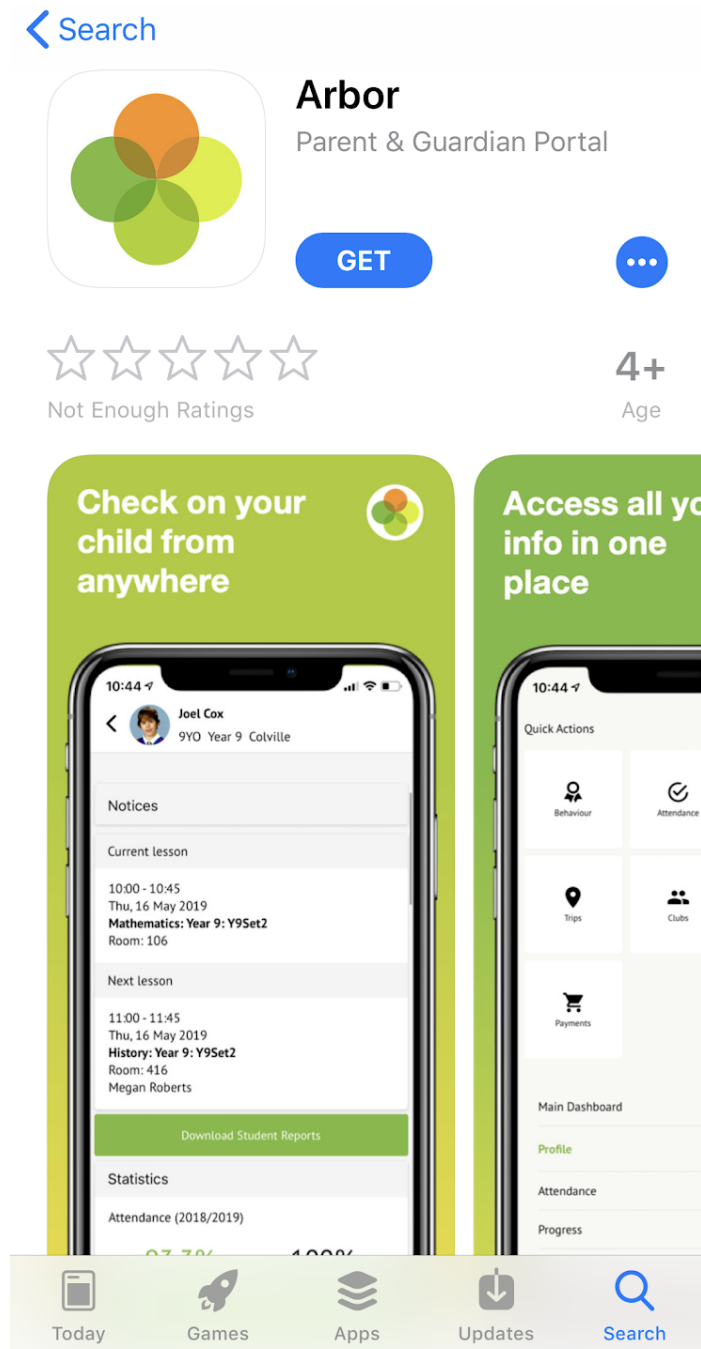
Search

Arbor
Parent & Guardian Portal

GET

Not Enough Ratings

4+
Age

Check on your child from anywhere

10:44

Joel Cox
9YO Year 9 Colville

Notices

Current lesson

10:00 - 10:45
Thu, 16 May 2019
**Mathematics: Year 9: Y9Set2**
Room: 106

Next lesson

11:00 - 11:45
Thu, 16 May 2019
**History: Year 9: Y9Set2**
Room: 416
Megan Roberts

Download Student Reports

Statistics

Attendance (2018/2019)

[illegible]

Access all yo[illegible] info in one place

10:44

Quick Actions

Behaviour

Attendance

Trips

Clubs

Payments

Main Dashboard

Profile

Attendance

Progress

Today

Games

Apps

Updates

Search